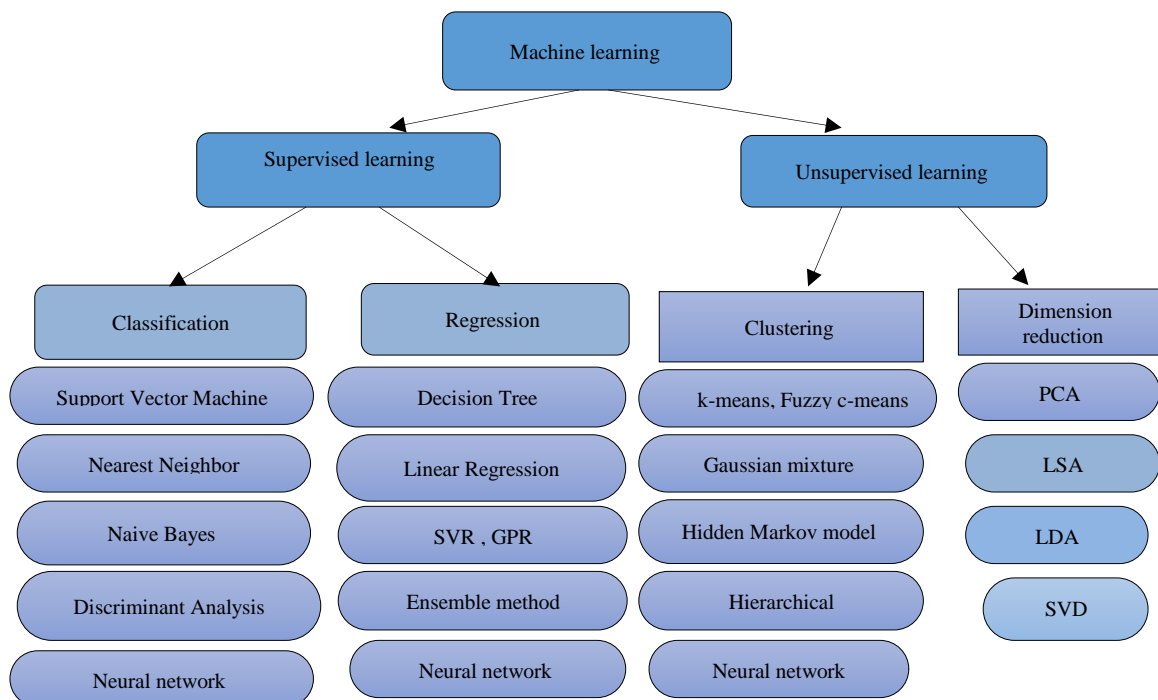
Machine learning

Supervised learning

Unsupervised learning

Classification

Regression

Clustering

Dimension reduction

Support Vector Machine

Nearest Neighbor

Naive Bayes

Discriminant Analysis

Neural network

Decision Tree

Linear Regression

SVR , GPR

Ensemble method

Neural network

k-means, Fuzzy c-means

Gaussian mixture

Hidden Markov model

Hierarchical

Neural network

PCA

LSA

LDA

SVD